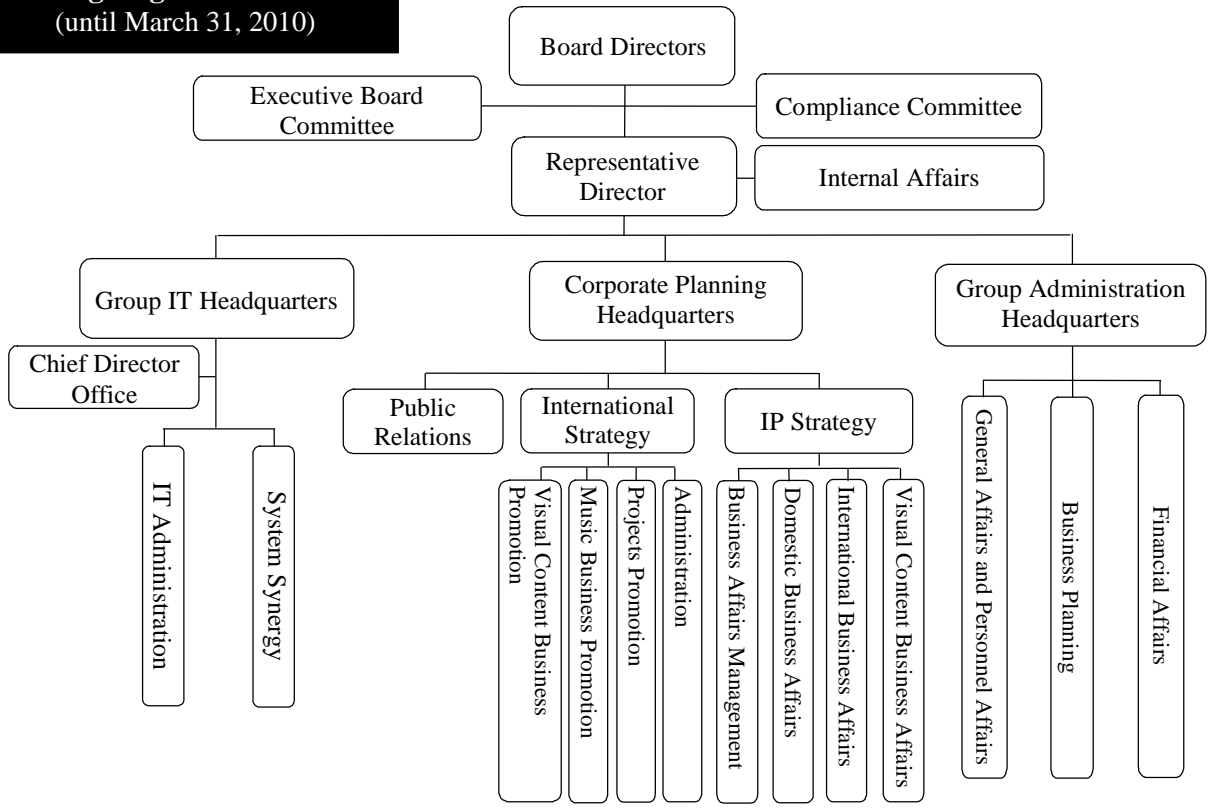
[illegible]
(until March 31, 2010)

Board Directors

Executive Board Committee

Compliance Committee

Representative Director

Internal Affairs

Group IT Headquarters

Corporate Planning Headquarters

Group Administration Headquarters

Chief Director Office

IT Administration

System Synergy

Public Relations

International Strategy

IP Strategy

Visual Content Business Promotion

Music Business Promotion

Projects Promotion

Administration

Business Affairs Management

Domestic Business Affairs

International Business Affairs

Visual Content Business Affairs

General Affairs and Personnel Affairs

Business Planning

Financial Affairs